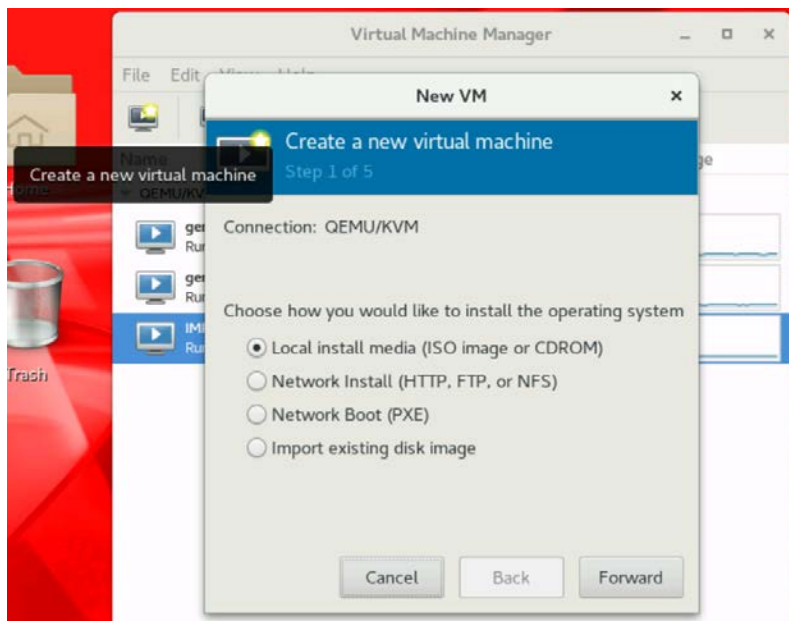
Virtual Machine Manager

File Edit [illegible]

Name

QEMU/KV

ger
Ru

ger
Ru

IMI
Ru

ge

Home

Trash

Create a new virtual machine

New VM

Create a new virtual machine
Step 1 of 5

Connection: QEMU/KVM

Choose how you would like to install the operating system

Local install media (ISO image or CDROM)
Network Install (HTTP, FTP, or NFS)
Network Boot (PXE)
Import existing disk image

Cancel
Back
Forward